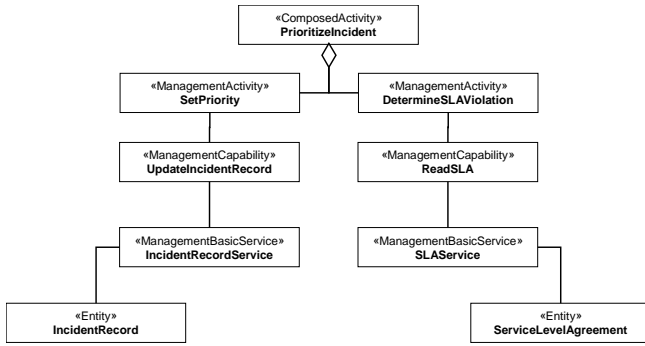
«ComposedActivity»
PrioritizeIncident

«ManagementActivity»
SetPriority

«ManagementActivity»
DetermineSLAViolation

«ManagementCapability»
UpdateIncidentRecord

«ManagementCapability»
ReadSLA

«ManagementBasicService»
IncidentRecordService

«ManagementBasicService»
SLAService

«Entity»
IncidentRecord

«Entity»
ServiceLevelAgreement